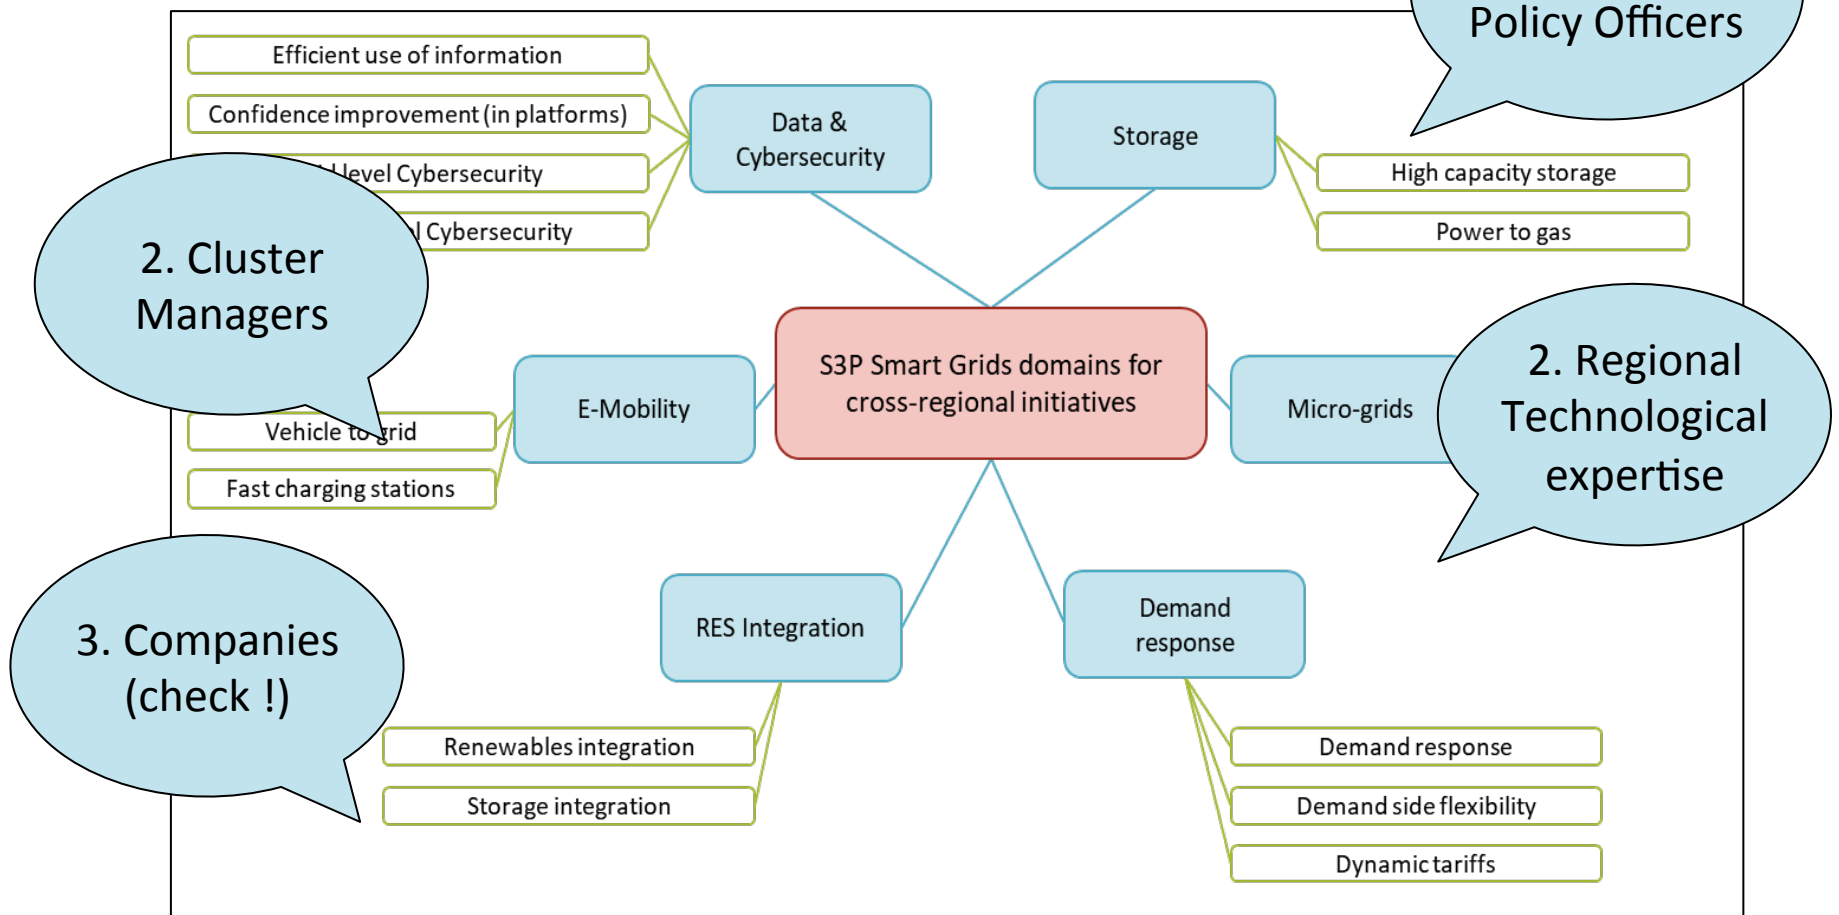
Policy Officers

Efficient use of information

Confidence improvement (in platforms)

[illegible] level Cybersecurity

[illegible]l Cybersecurity

Data & Cybersecurity

Storage

High capacity storage

Power to gas

2. Cluster Managers

S3P Smart Grids domains for cross-regional initiatives

E-Mobility

Micro-grids

2. Regional Technological expertise

Vehicle to grid

Fast charging stations

3. Companies (check !)

RES Integration

Demand response

Renewables integration

Storage integration

Demand response

Demand side flexibility

Dynamic tariffs